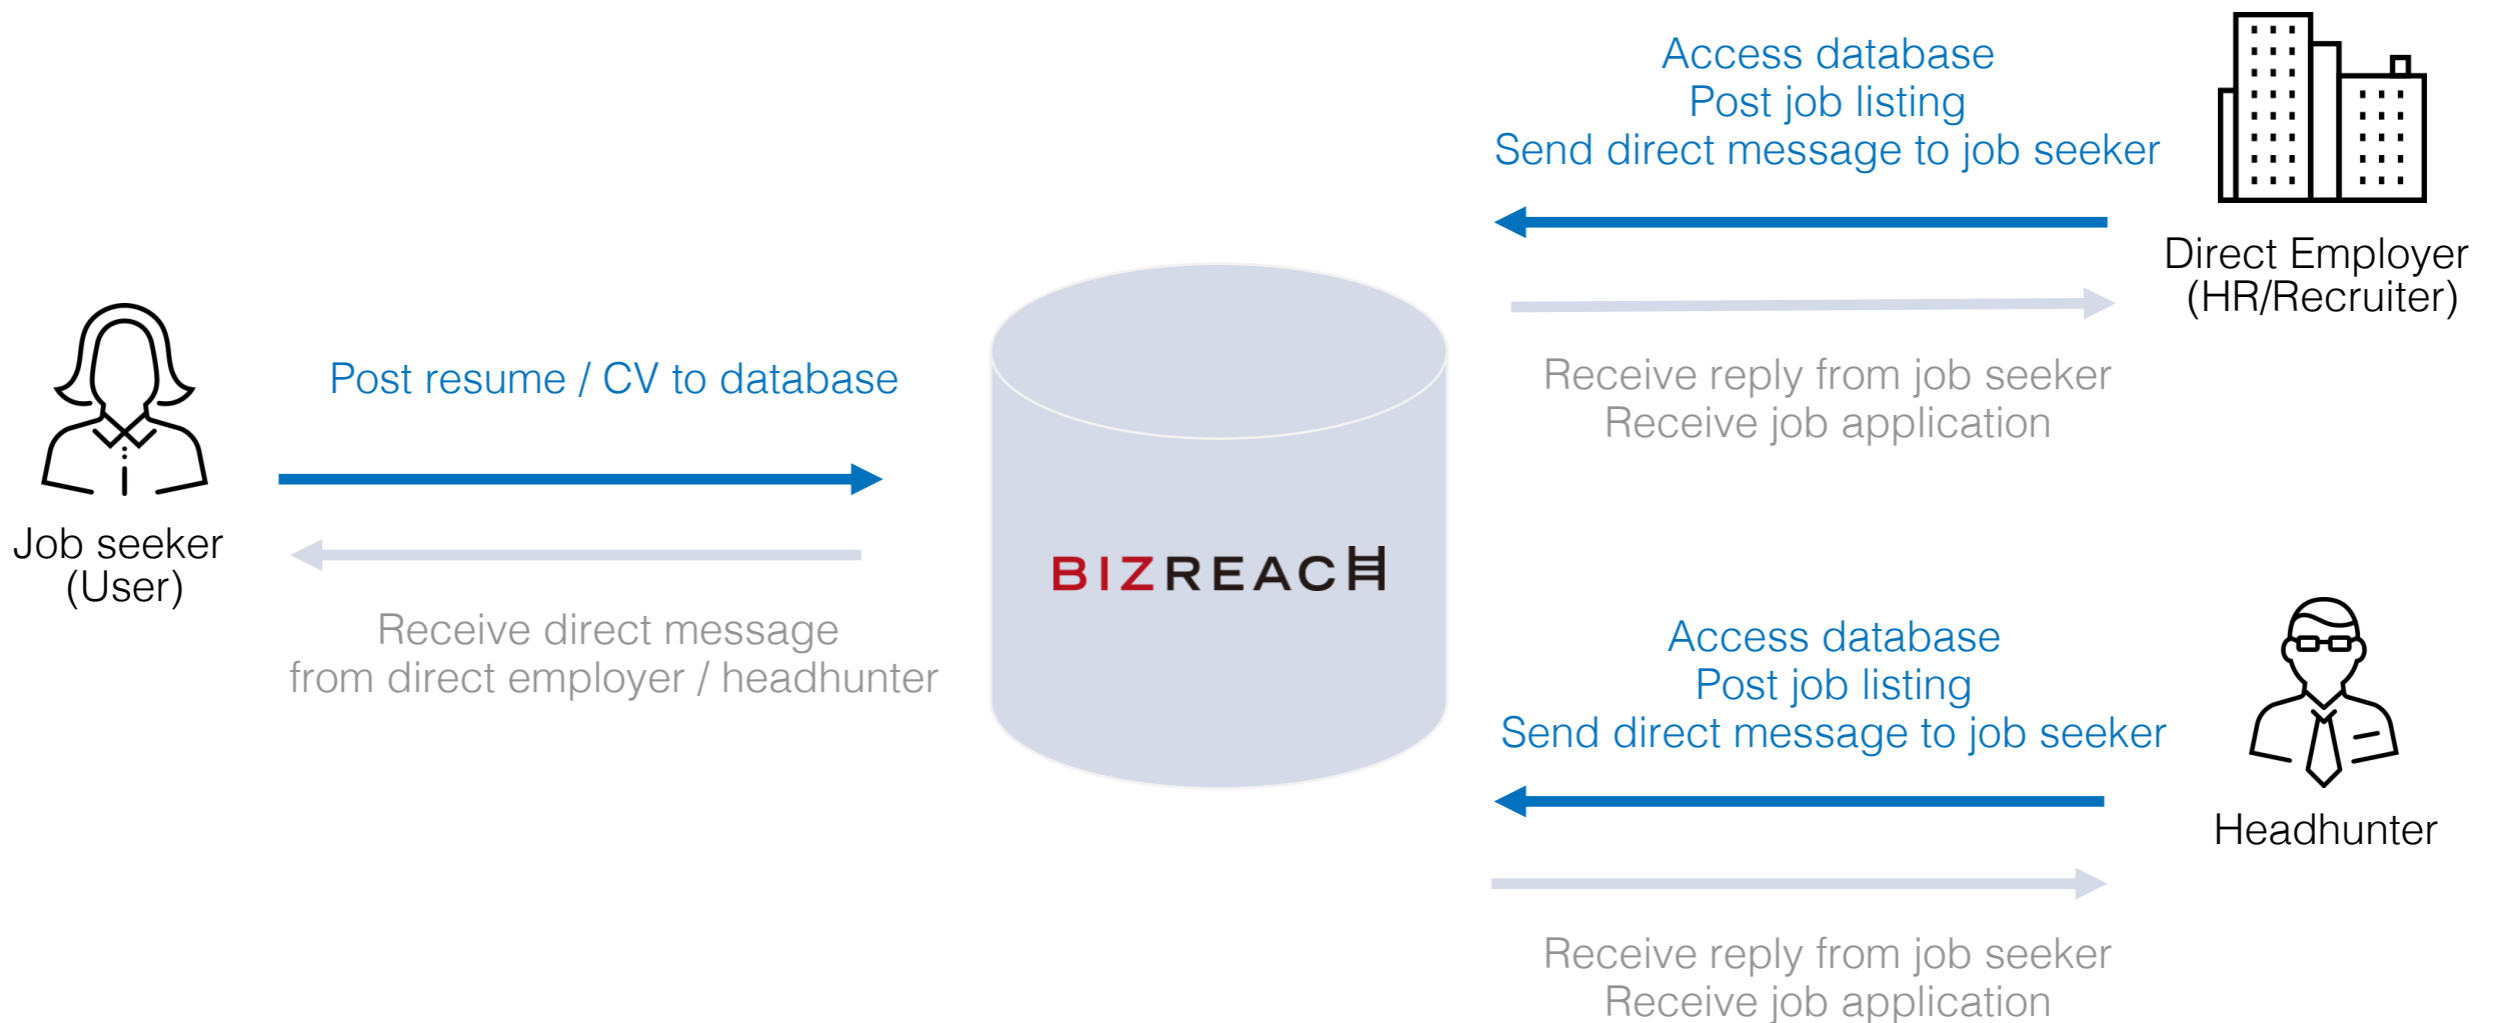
Access database
Post job listing
Send direct message to job seeker

Direct Employer
(HR/Recruiter)

Receive reply from job seeker
Receive job application

Job seeker
(User)

Post resume / CV to database

Receive direct message
from direct employer / headhunter

BIZREACH

Access database
Post job listing
Send direct message to job seeker

Headhunter

Receive reply from job seeker
Receive job application